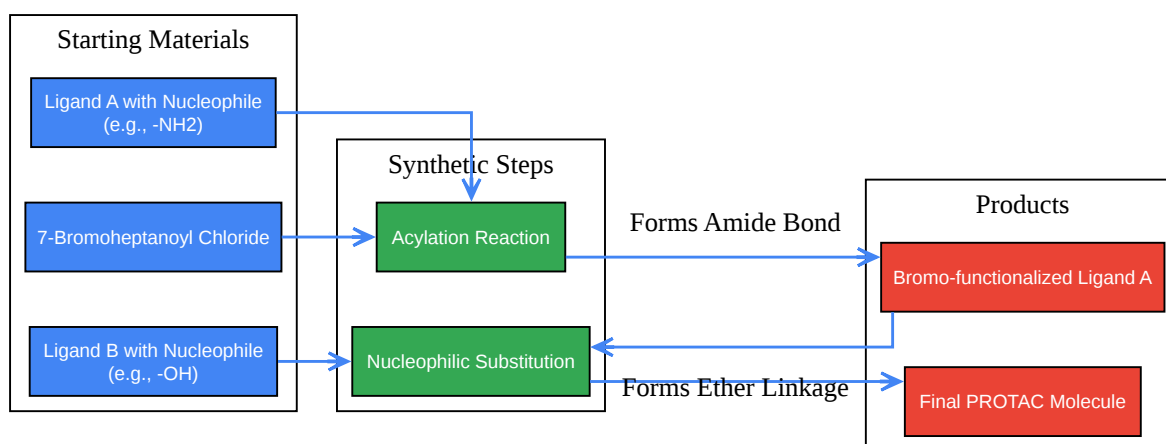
Starting Materials

Ligand A with Nucleophile (e.g., -NH2)

7-Bromoheptanoyl Chloride

Ligand B with Nucleophile (e.g., -OH)

Synthetic Steps

Acylation Reaction

Nucleophilic Substitution

Forms Amide Bond

Forms Ether Linkage

Products

Bromo-functionalized Ligand A

Final PROTAC Molecule